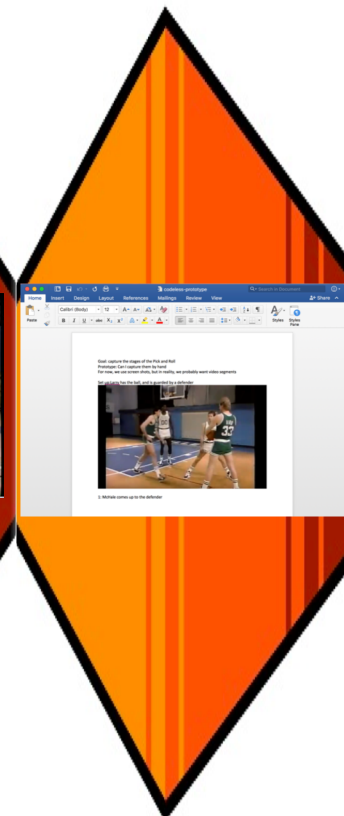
codeless-prototype

Search in Document

Home Insert Design Layout References Mailings Review View

Share

Paste

Calibri (Body) 12

Styles Styles Pane

Goal: capture the stages of the Pick and Roll
Prototype: Can I capture them by hand
For now, we use screen shots, but in reality, we probably want video segments

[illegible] has the ball, and is guarded by a defender

33

1. Michale comes up to the defender